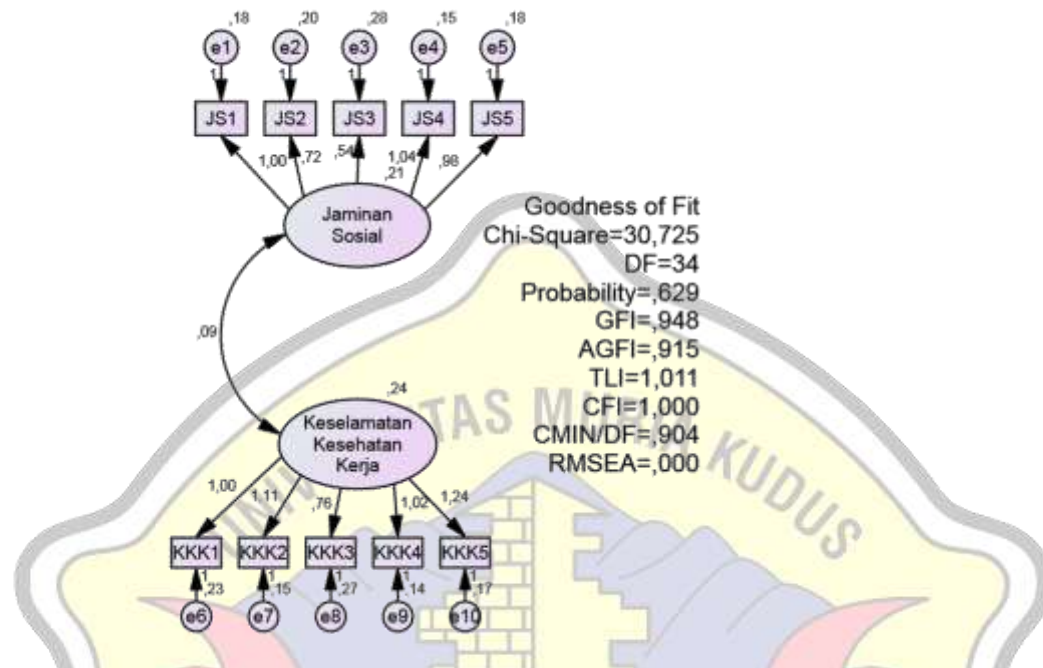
,18 ,20 ,28 ,15 ,18

e1 e2 e3 e4 e5

1 1 1 1 1

JS1 JS2 JS3 JS4 JS5

1,00 ,72 ,54 1,04 ,98

,21

Jaminan Sosial

Goodness of Fit
Chi-Square=30,725
DF=34
Probability=,629
GFI=,948
AGFI=,915
TLI=1,011
CFI=1,000
CMIN/DF=,904
RMSEA=,000

,09

,24

Keselamatan Kesehatan Kerja

1,00 1,11 ,76 1,02 1,24

KKK1 KKK2 KKK3 KKK4 KKK5

1 ,23 1 ,15 1 ,27 1 ,14 1 ,17

e6 e7 e8 e9 e10

TAS M KUDUS